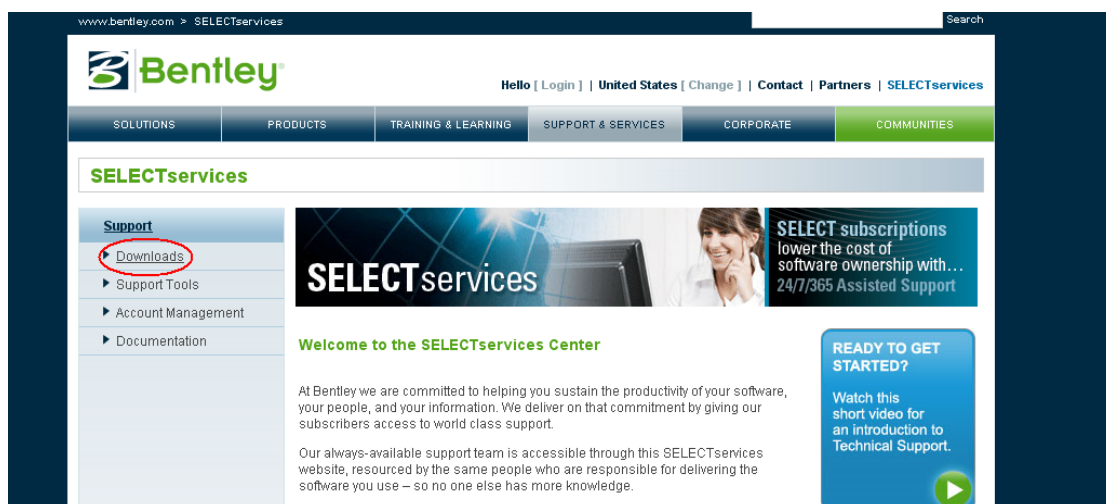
www.bentley.com > SELECTservices

Search

Bentley

Hello [ Login ] | United States [ Change ] | Contact | Partners | SELECTservices

SOLUTIONS | PRODUCTS | TRAINING & LEARNING | SUPPORT & SERVICES | CORPORATE | COMMUNITIES

SELECTservices

Support

Downloads

Support Tools

Account Management

Documentation

SELECTservices

SELECT subscriptions lower the cost of software ownership with... 24/7/365 Assisted Support

Welcome to the SELECTservices Center

At Bentley we are committed to helping you sustain the productivity of your software, your people, and your information. We deliver on that commitment by giving our subscribers access to world class support.

Our always-available support team is accessible through this SELECTservices website, resourced by the same people who are responsible for delivering the software you use – so no one else has more knowledge.

READY TO GET STARTED?

Watch this short video for an introduction to Technical Support.